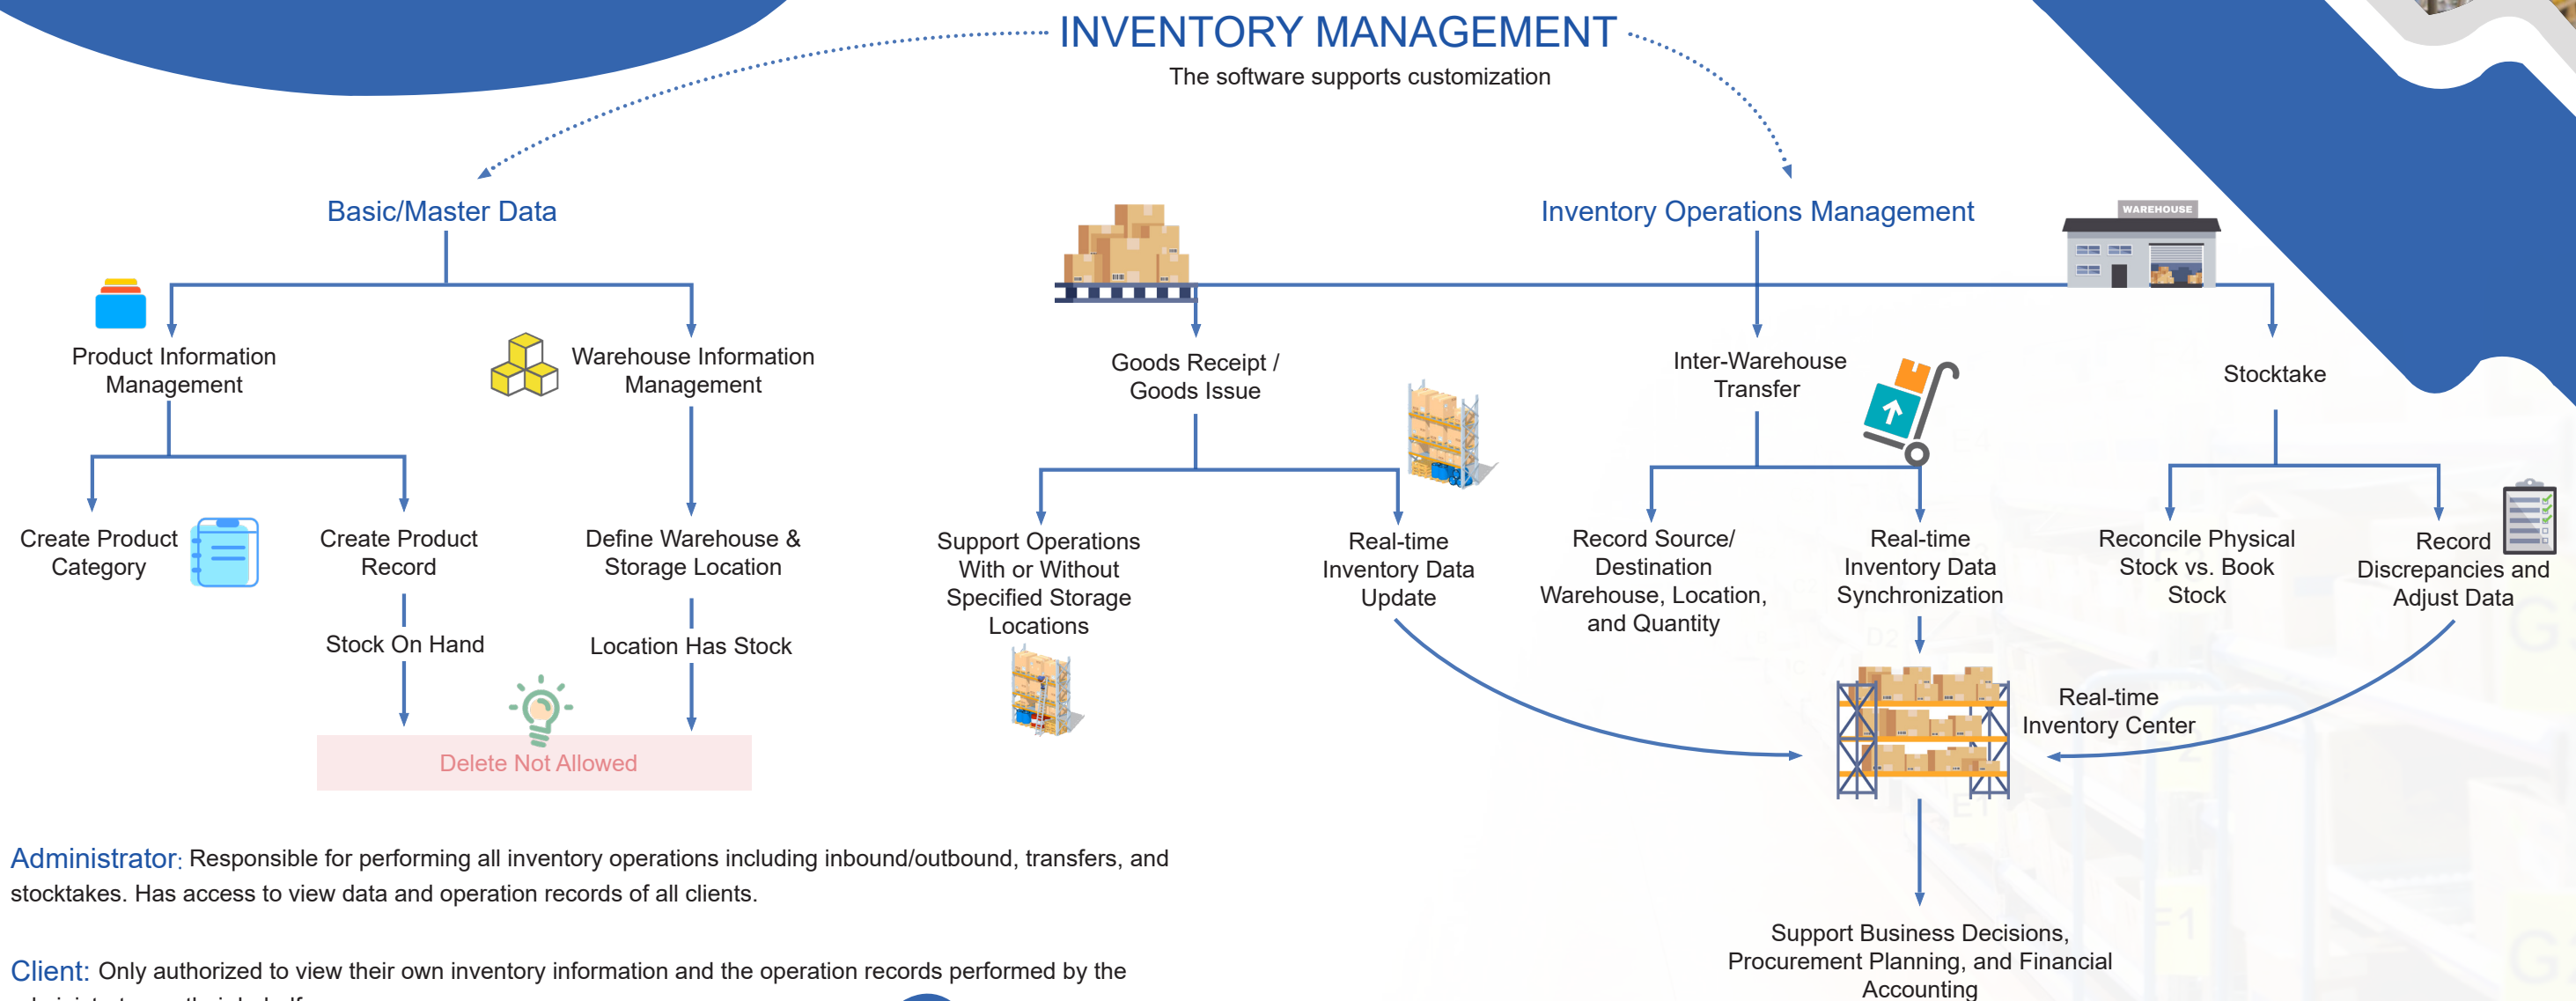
INVENTORY MANAGEMENT
The software supports customization

Basic/Master Data

Product Information Management

Warehouse Information Management

Create Product Category

Create Product Record

Stock On Hand

Define Warehouse & Storage Location

Location Has Stock

Delete Not Allowed

Inventory Operations Management

WAREHOUSE

Goods Receipt / Goods Issue

Support Operations With or Without Specified Storage Locations

Real-time Inventory Data Update

Inter-Warehouse Transfer

Record Source/ Destination Warehouse, Location, and Quantity

Real-time Inventory Data Synchronization

Stocktake

Reconcile Physical Stock vs. Book Stock

Record Discrepancies and Adjust Data

Real-time Inventory Center

Support Business Decisions, Procurement Planning, and Financial Accounting

Administrator: Responsible for performing all inventory operations including inbound/outbound, transfers, and stocktakes. Has access to view data and operation records of all clients.

Client: Only authorized to view their own inventory information and the operation records performed by the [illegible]